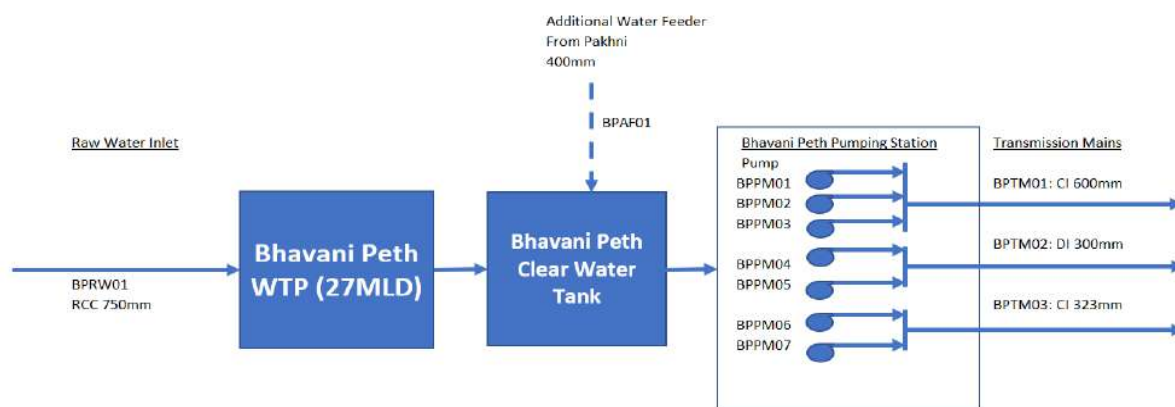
Additional Water Feeder
From Pakhni
400mm

BPAF01

Raw Water Inlet

BPRW01
RCC 750mm

Bhavani Peth WTP (27MLD)

Bhavani Peth Clear Water Tank

Bhavani Peth Pumping Station

Pump
BPPM01
BPPM02
BPPM03
BPPM04
BPPM05
BPPM06
BPPM07

Transmission Mains

BPTM01: CI 600mm
BPTM02: DI 300mm
BPTM03: CI 323mm